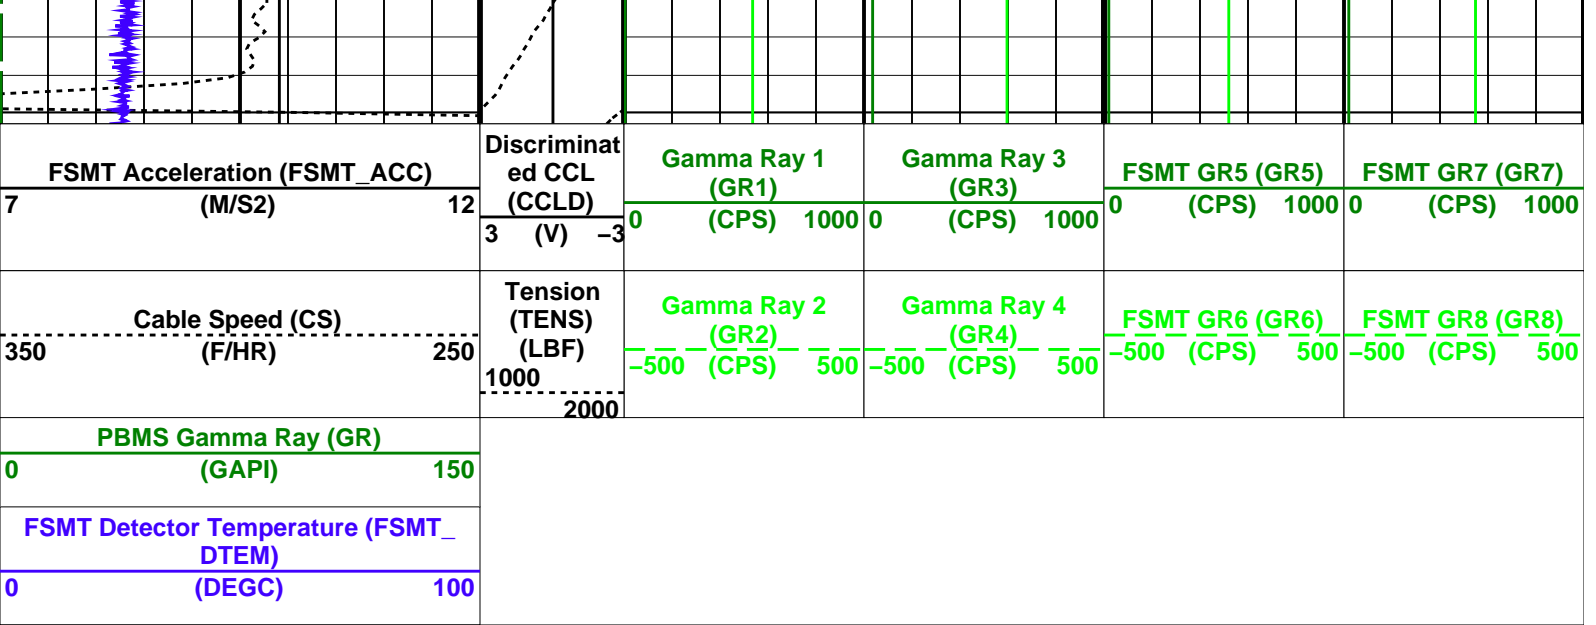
FSMT Acceleration (FSMT_ACC)
7 (M/S2) 12

Discriminated CCL (CCLD)
3 (V) −3

Gamma Ray 1 (GR1)
0 (CPS) 1000

Gamma Ray 3 (GR3)
0 (CPS) 1000

FSMT GR5 (GR5)
0 (CPS) 1000

FSMT GR7 (GR7)
0 (CPS) 1000

Cable Speed (CS)
350 (F/HR) 250

Tension (TENS) (LBF)
1000
2000

Gamma Ray 2 (GR2)
−500 (CPS) 500

Gamma Ray 4 (GR4)
−500 (CPS) 500

FSMT GR6 (GR6)
−500 (CPS) 500

FSMT GR8 (GR8)
−500 (CPS) 500

PBMS Gamma Ray (GR)
0 (GAPI) 150

FSMT Detector Temperature (FSMT_DTEM)
0 (DEGC) 100